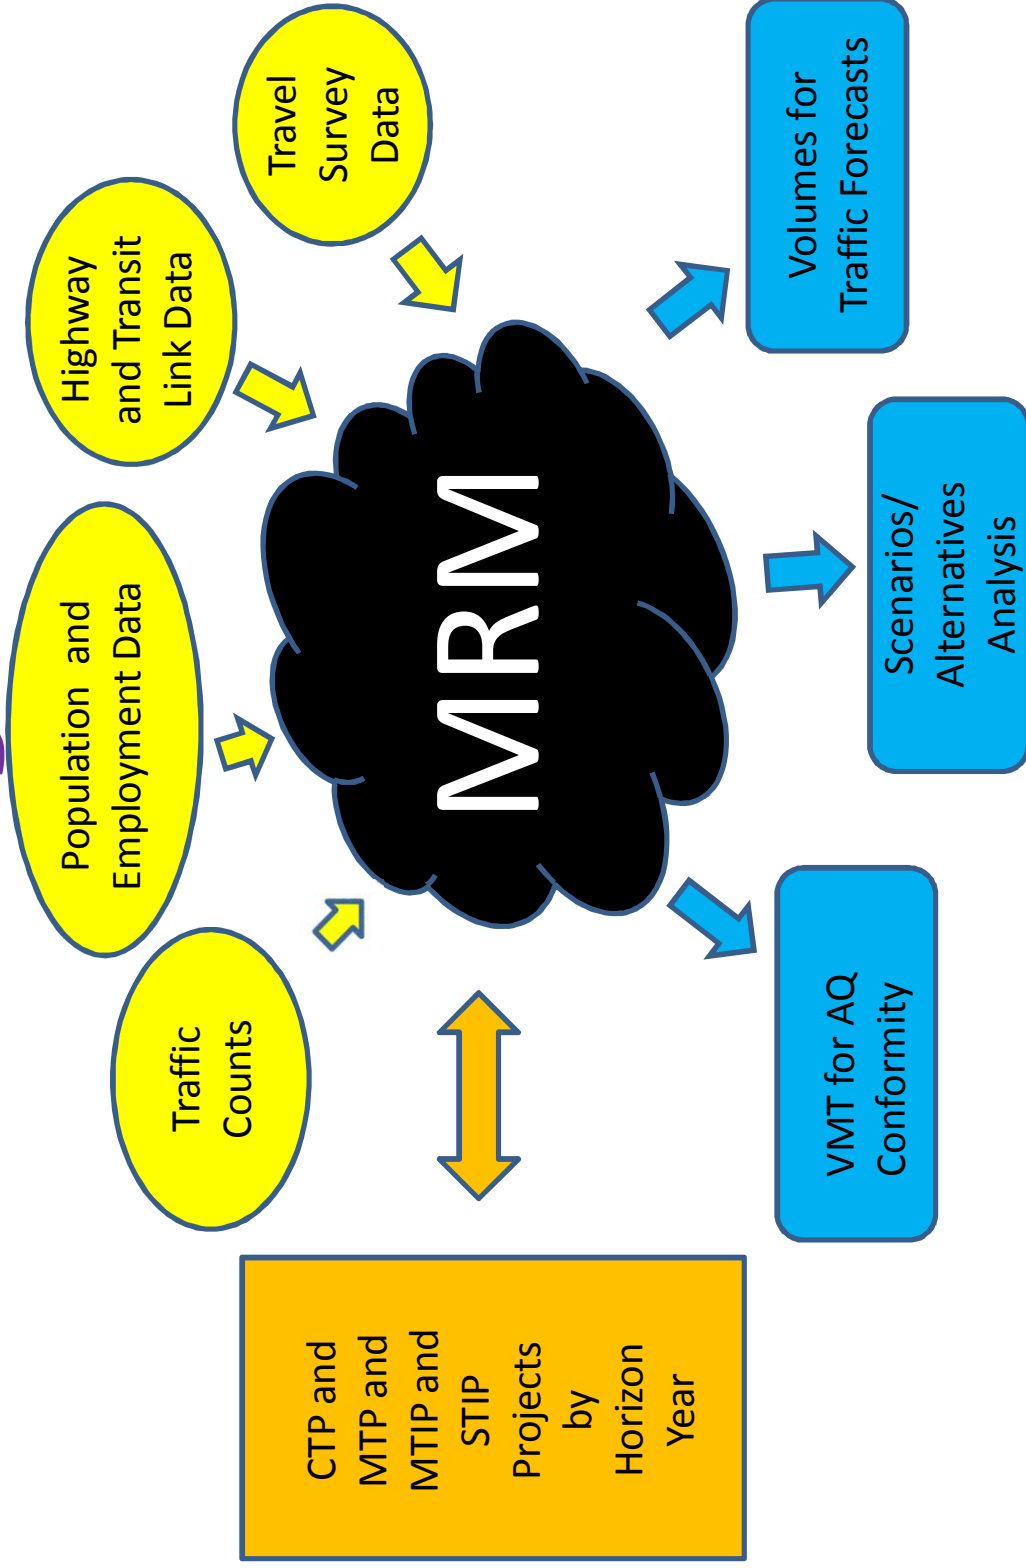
Travel Survey Data

Highway and Transit Link Data

Population and Employment Data

Traffic Counts

MRM

Volumes for Traffic Forecasts

Scenarios/ Alternatives Analysis

VMT for AQ Conformity

CTP and MTP and MTIP and STIP Projects by Horizon Year